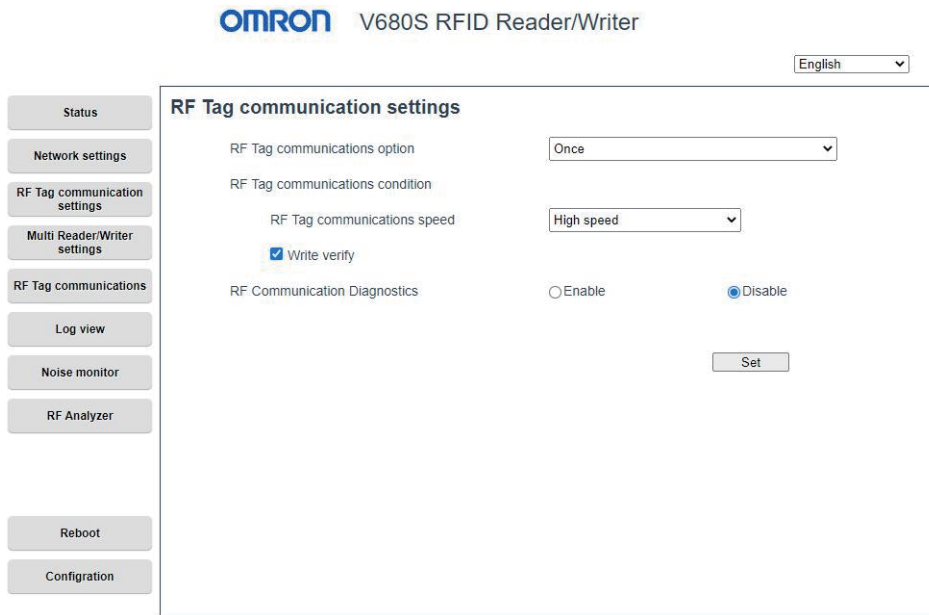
OMRON V680S RFID Reader/Writer

English

Status

Network settings

RF Tag communication settings

Multi Reader/Writer settings

RF Tag communications

Log view

Noise monitor

RF Analyzer

Reboot

Configration

RF Tag communication settings

RF Tag communications option Once

RF Tag communications condition

RF Tag communications speed High speed

Write verify

RF Communication Diagnostics Enable Disable

Set